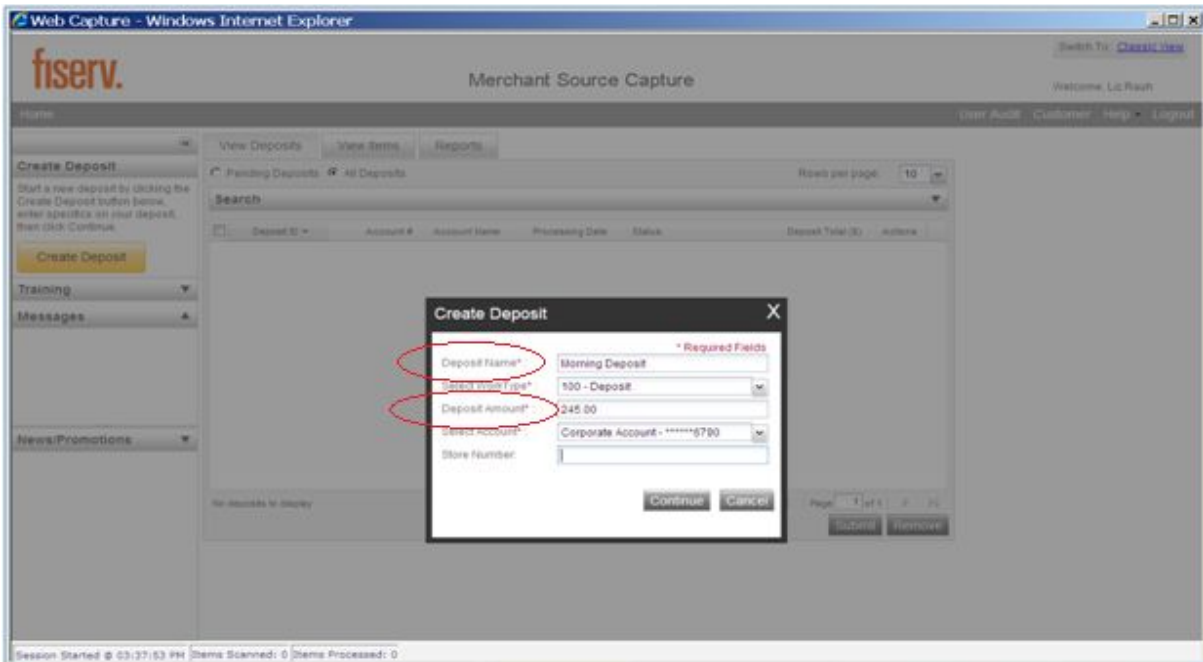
Web Capture - Windows Internet Explorer

fiserv.

Merchant Source Capture

Switch To: Classic View

Welcome, Liz Rauh

Home

User Audit Customer Help Logout

Create Deposit

Start a new deposit by clicking the Create Deposit button below, enter specifics on your deposit, then click Continue.

Create Deposit

Training

Messages

News/Promotions

View Deposits View Items Reports

Pending Deposits All Deposits

Rows per page: 10

Search

Deposit ID Account # Account Name Processing Date Status Deposit Total ($) Actions

No deposits to display

Page 1 of 1

Submit Remove

Create Deposit

X

* Required Fields

Deposit Name* Morning Deposit

Select WorkType* 100 - Deposit

Deposit Amount* 245.00

Select Account* Corporate Account - ******6790

Store Number

Continue Cancel

Session Started @ 03:37:53 PM Items Scanned: 0 Items Processed: 0